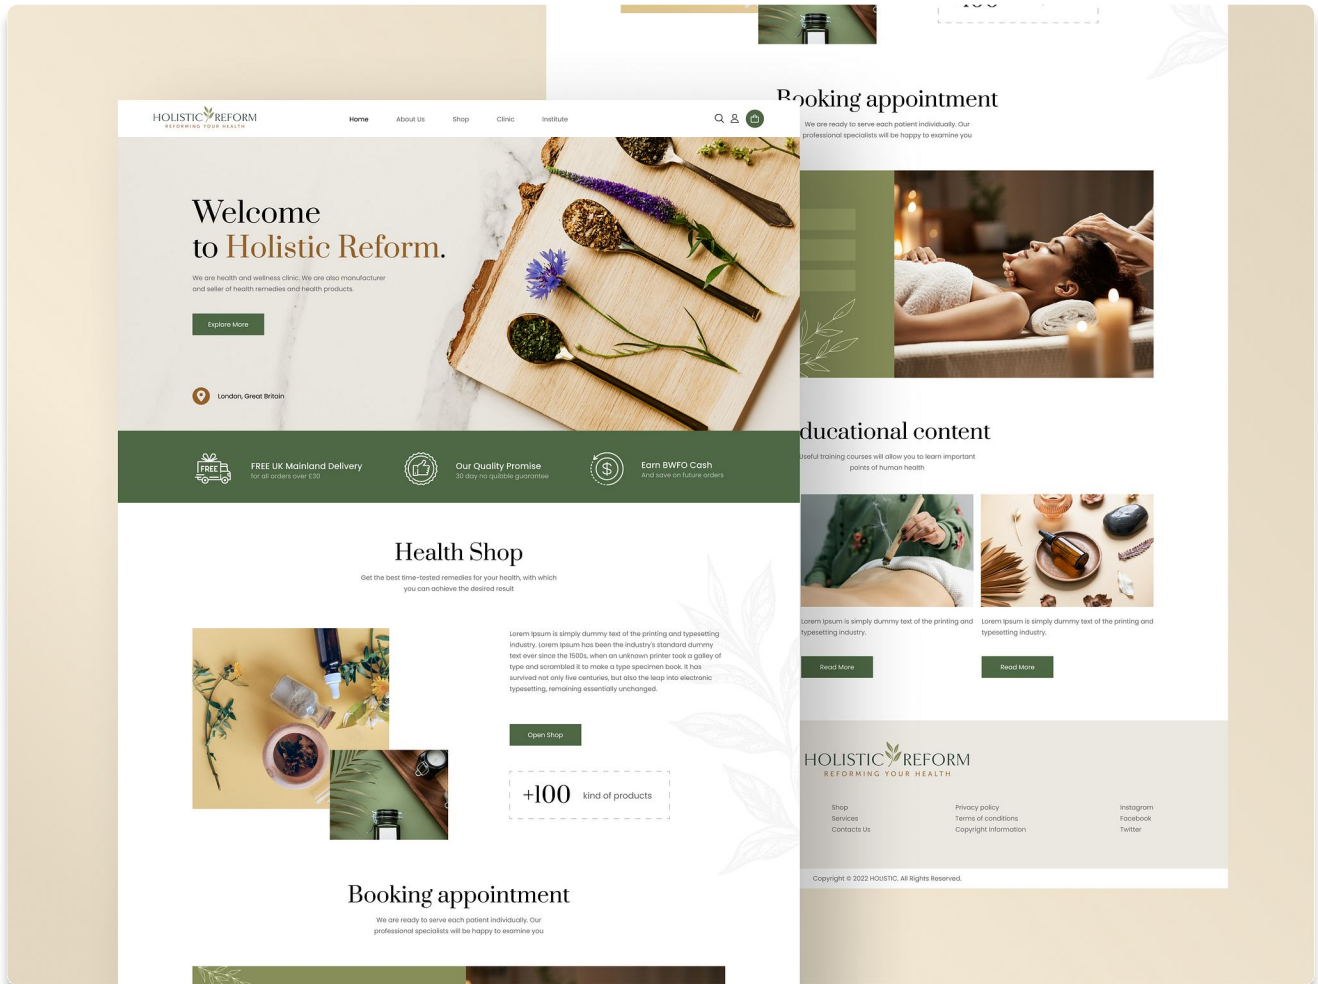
HOLISTIC REFORM
REFORMING YOUR HEALTH

Home About Us Shop Clinic Institute

Welcome to Holistic Reform.

We are health and wellness clinic. We are also manufacturer and seller of health remedies and health products.

Explore More

London, Great Britain

FREE
FREE UK Mainland Delivery
for all orders over £30

Our Quality Promise
30 day no quibble guarantee

Earn BWFO Cash
And save on future orders

Health Shop

Get the best time-tested remedies for your health, with which you can achieve the desired result

Lorem Ipsum is simply dummy text of the printing and typesetting industry. Lorem Ipsum has been the industry's standard dummy text ever since the 1500s, when an unknown printer took a galley of type and scrambled it to make a type specimen book. It has survived not only five centuries, but also the leap into electronic typesetting, remaining essentially unchanged.

Open Shop

+100 kind of products

Booking appointment

We are ready to serve each patient individually. Our professional specialists will be happy to examine you

Booking appointment

We are ready to serve each patient individually. Our professional specialists will be happy to examine you

ducational content

Useful training courses will allow you to learn important points of human health

Lorem Ipsum is simply dummy text of the printing and typesetting industry.

Read More

Lorem Ipsum is simply dummy text of the printing and typesetting industry.

Read More

HOLISTIC REFORM
REFORMING YOUR HEALTH

Shop
Services
Contacts Us

Privacy policy
Terms of conditions
Copyright information

Instagram
Facebook
Twitter

Copyright © 2022 HOLISTIC. All Rights Reserved.